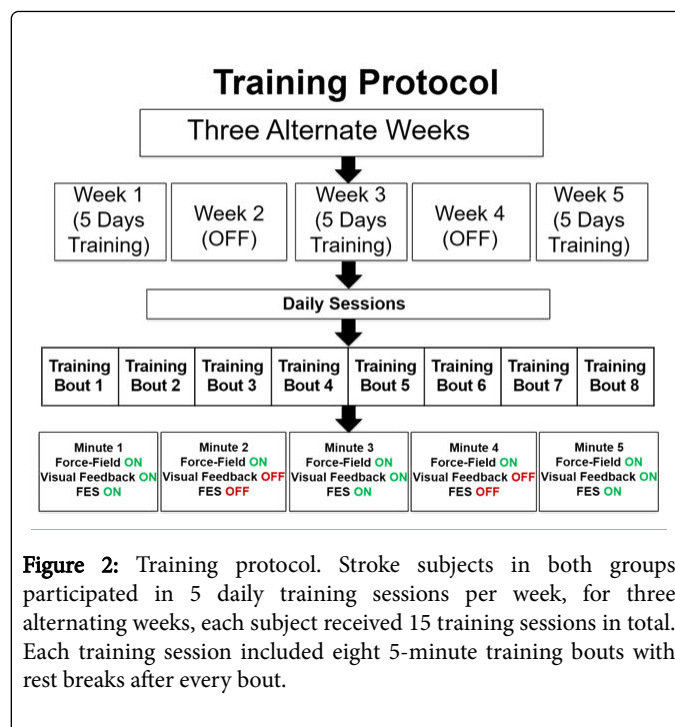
Training Protocol

Three Alternate Weeks

| Week 1 (5 Days Training) | Week 2 (OFF) | Week 3 (5 Days Training) | Week 4 (OFF) | Week 5 (5 Days Training) |
|---|---|---|---|---|

Daily Sessions

| Training Bout 1 | Training Bout 2 | Training Bout 3 | Training Bout 4 | Training Bout 5 | Training Bout 6 | Training Bout 7 | Training Bout 8 |
|---|---|---|---|---|---|---|---|

| Minute 1 Force-Field ON Visual Feedback ON FES ON | Minute 2 Force-Field ON Visual Feedback OFF FES OFF | Minute 3 Force-Field ON Visual Feedback ON FES ON | Minute 4 Force-Field ON Visual Feedback OFF FES OFF | Minute 5 Force-Field ON Visual Feedback ON FES ON |
|---|---|---|---|---|

Figure 2: Training protocol. Stroke subjects in both groups participated in 5 daily training sessions per week, for three alternating weeks, each subject received 15 training sessions in total. Each training session included eight 5-minute training bouts with rest breaks after every bout.